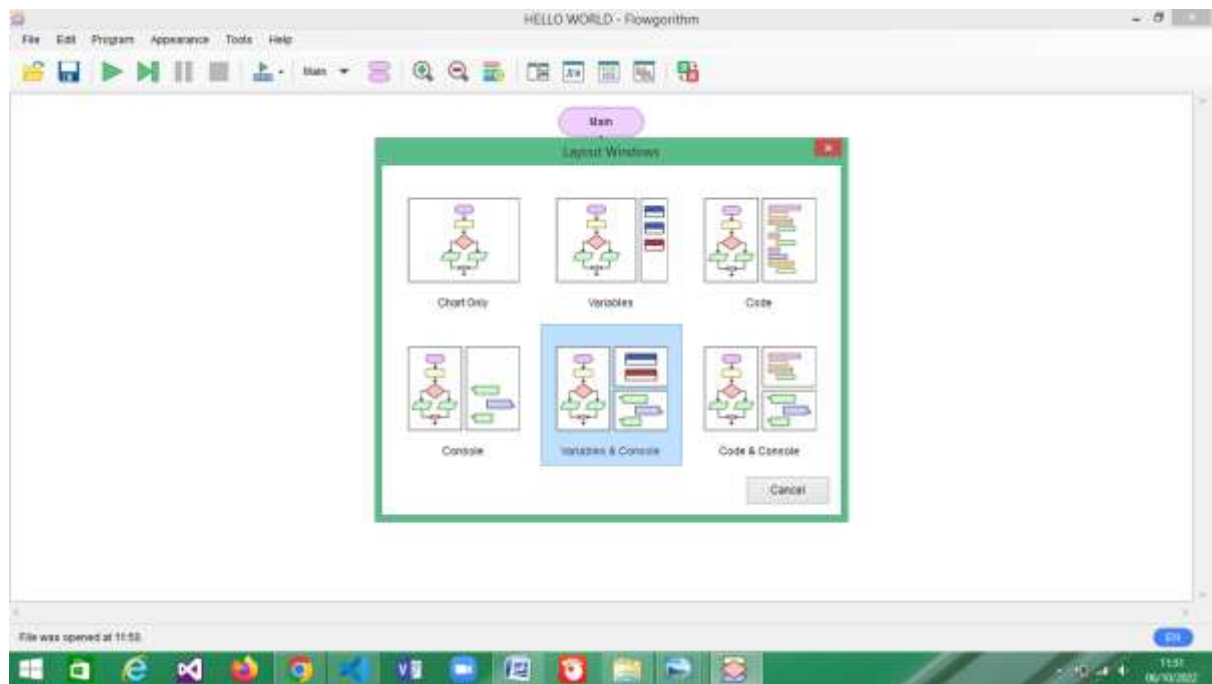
HELLO WORLD - Flowgorithm

File Edit Program Appearance Tools Help

Main

Main

Layout Windows

Chart Only

Variables

Code

Console

Variables & Console

Code & Console

Cancel

File was opened at 11:50

EN

11:51
06/10/2022